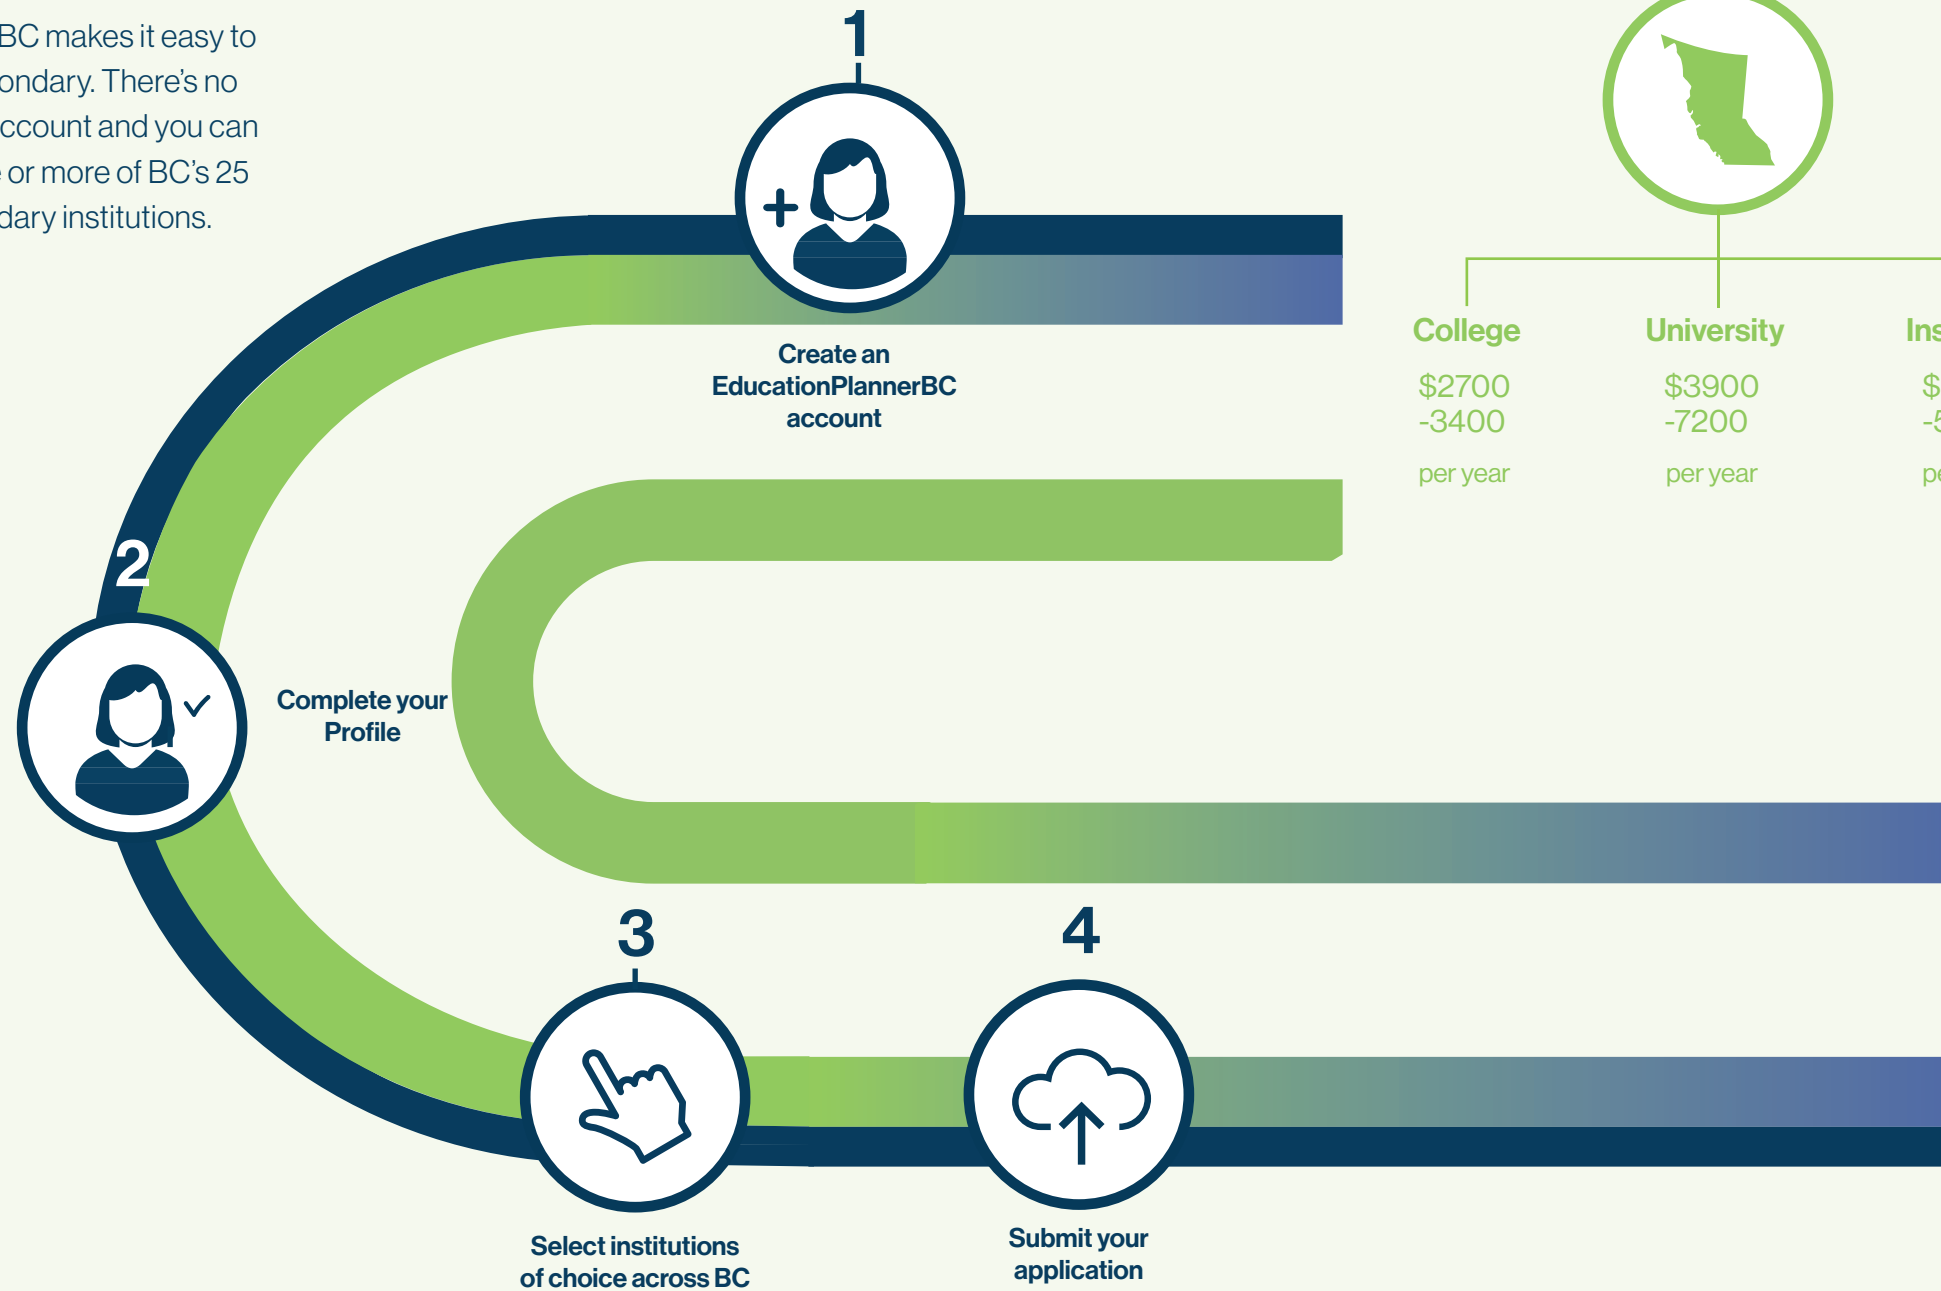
BC makes it easy to ondary. There's no ccount and you can or more of BC's 25 dary institutions.

1

Create an EducationPlannerBC account

2

Complete your Profile

3

Select institutions of choice across BC

4

Submit your application

College
$2700 -3400
per year

University
$3900 -7200
per year

Ins
$
-5
pe